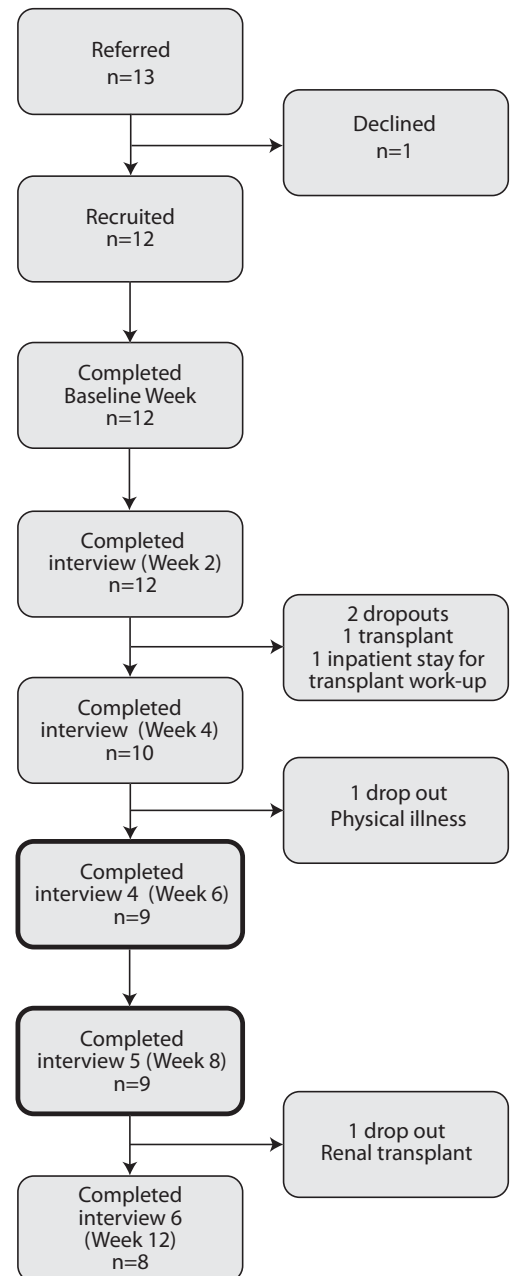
Referred
n=13

Declined
n=1

Recruited
n=12

Completed
Baseline Week
n=12

Completed
interview (Week 2)
n=12

2 dropouts
1 transplant
1 inpatient stay for transplant work-up

Completed
interview (Week 4)
n=10

1 drop out
Physical illness

Completed
interview 4 (Week 6)
n=9

Completed
interview 5 (Week 8)
n=9

1 drop out
Renal transplant

Completed
interview 6
(Week 12)
n=8